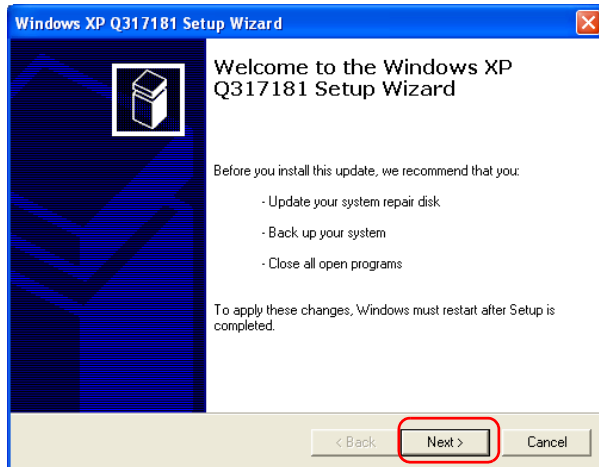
Windows XP Q317181 Setup Wizard

Welcome to the Windows XP Q317181 Setup Wizard

Before you install this update, we recommend that you:

- Update your system repair disk

- Back up your system

- Close all open programs

To apply these changes, Windows must restart after Setup is completed.

< Back

Next >

Cancel